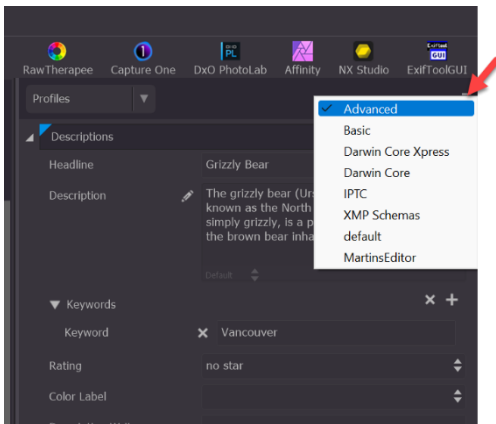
RawTherapee Capture One DxO PhotoLab Affinity NX Studio ExifToolGUI

Profiles

Descriptions

Headline Grizzly Bear

Description The grizzly bear (Urs known as the North simply grizzly, is a p the brown bear inha

Default

Keywords

Keyword Vancouver

Rating no star

Color Label

Advanced
Basic
Darwin Core Xpress
Darwin Core
IPTC
XMP Schemas
default
MartinsEditor